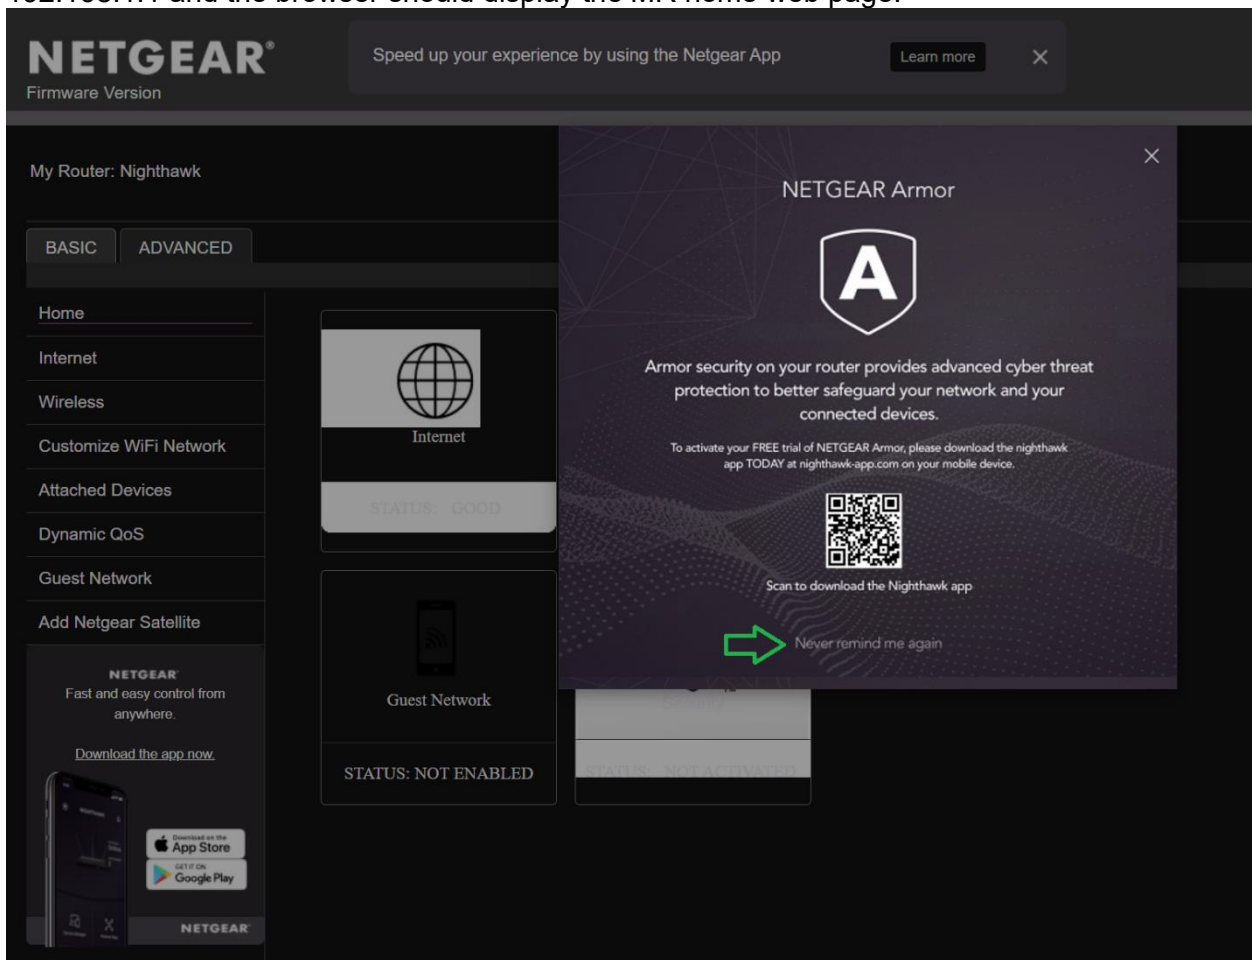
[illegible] and the browser should display the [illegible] home web page.

NETGEAR®
Firmware Version

Speed up your experience by using the Netgear App
Learn more
×

My Router: Nighthawk

BASIC
ADVANCED

Home
Internet
Wireless
Customize WiFi Network
Attached Devices
Dynamic QoS
Guest Network
Add Netgear Satellite

NETGEAR
Fast and easy control from anywhere.
Download the app now.
Download on the App Store
GET IT ON Google Play
NETGEAR

Internet
STATUS: GOOD

Guest Network
STATUS: NOT ENABLED

STATUS: NOT ACTIVATED

×
NETGEAR Armor
A
Armor security on your router provides advanced cyber threat protection to better safeguard your network and your connected devices.
To activate your FREE trial of NETGEAR Armor, please download the nighthawk app TODAY at nighthawk-app.com on your mobile device.
Scan to download the Nighthawk app
Never remind me again